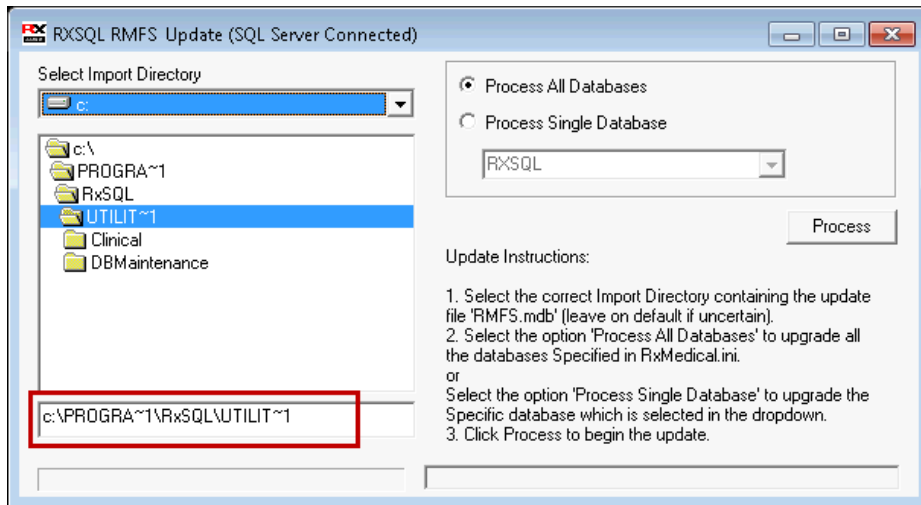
RX RXSQL RMFS Update (SQL Server Connected)

Select Import Directory

c:

c:\
PROGRA~1
RxSQL
UTILIT~1
Clinical
DBMaintenance

c:\PROGRA~1\RxSQL\UTILIT~1

Process All Databases

Process Single Database

RXSQL

Process

Update Instructions:

1. Select the correct Import Directory containing the update file 'RMFS.mdb' (leave on default if uncertain).
2. Select the option 'Process All Databases' to upgrade all the databases Specified in RxMedical.ini.
or
Select the option 'Process Single Database' to upgrade the Specific database which is selected in the dropdown.
3. Click Process to begin the update.